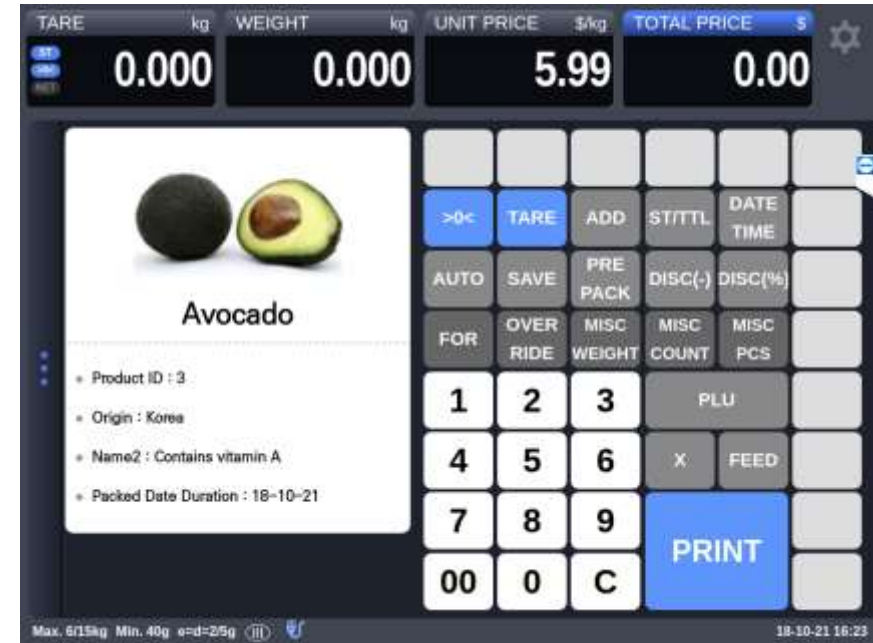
TARE kg
ST
NET
0.000

WEIGHT kg
0.000

UNIT PRICE $/kg
5.99

TOTAL PRICE $
0.00

Avocado

• Product ID : 3
• Origin : Korea
• Name2 : Contains vitamin A
• Packed Date Duration : 18-10-21

>0<
TARE
ADD
ST/TTL
DATE TIME
AUTO
SAVE
PRE PACK
DISC(-)
DISC(%)
FOR
OVER RIDE
MISC WEIGHT
MISC COUNT
MISC PCS
1
2
3
PLU
4
5
6
X
FEED
7
8
9
PRINT
00
0
C

Max. 6/15kg Min. 40g e=d=2/5g (III)
18-10-21 16:23